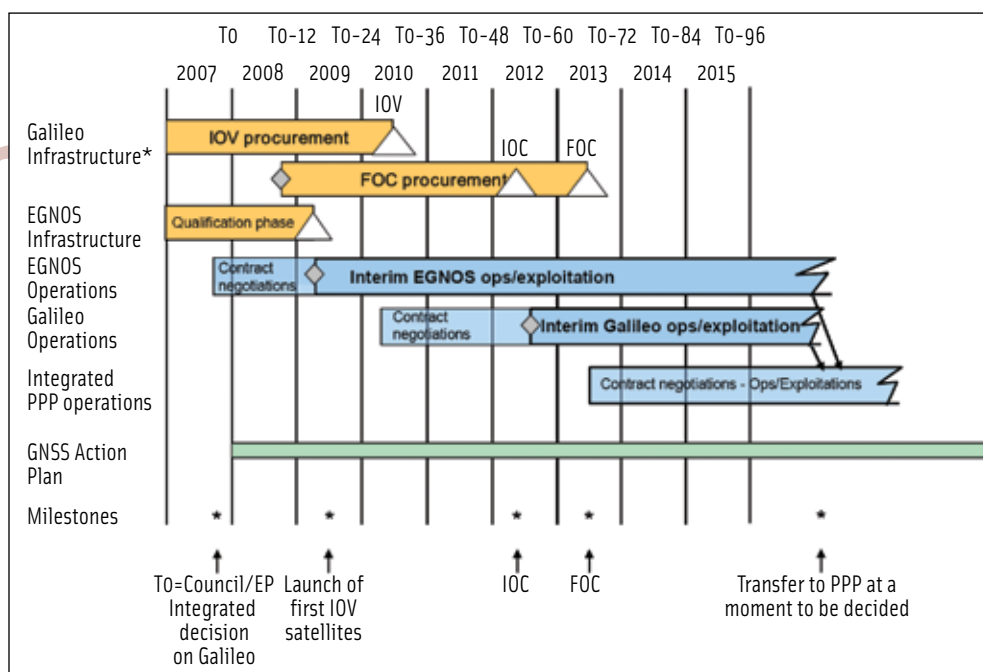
T0 T0-12 T0-24 T0-36 T0-48 T0-60 T0-72 T0-84 T0-96

2007 2008 2009 2010 2011 2012 2013 2014 2015

IOV

Galileo Infrastructure*

IOV procurement

IOC FOC

FOC procurement

EGNOS Infrastructure

Qualification phase

EGNOS Operations

Contract negotiations

Interim EGNOS ops/exploitation

Galileo Operations

Contract negotiations

Interim Galileo ops/exploitation

Integrated PPP operations

Contract negotiations - Ops/Exploitations

GNSS Action Plan

Milestones

* * * * *

T0=Council/EP Integrated decision on Galileo

Launch of first IOV satellites

IOC

FOC

Transfer to PPP at a moment to be decided